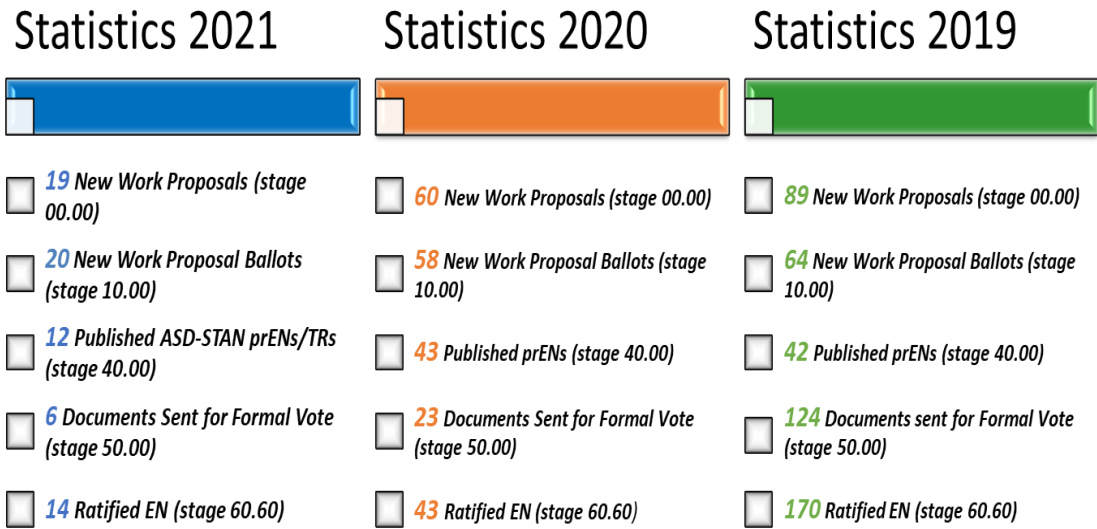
Statistics 2021

19 New Work Proposals (stage 00.00)

20 New Work Proposal Ballots (stage 10.00)

12 Published ASD-STAN prENs/TRs (stage 40.00)

6 Documents Sent for Formal Vote (stage 50.00)

14 Ratified EN (stage 60.60)

Statistics 2020

60 New Work Proposals (stage 00.00)

58 New Work Proposal Ballots (stage 10.00)

43 Published prENs (stage 40.00)

23 Documents Sent for Formal Vote (stage 50.00)

43 Ratified EN (stage 60.60)

Statistics 2019

89 New Work Proposals (stage 00.00)

64 New Work Proposal Ballots (stage 10.00)

42 Published prENs (stage 40.00)

124 Documents sent for Formal Vote (stage 50.00)

170 Ratified EN (stage 60.60)